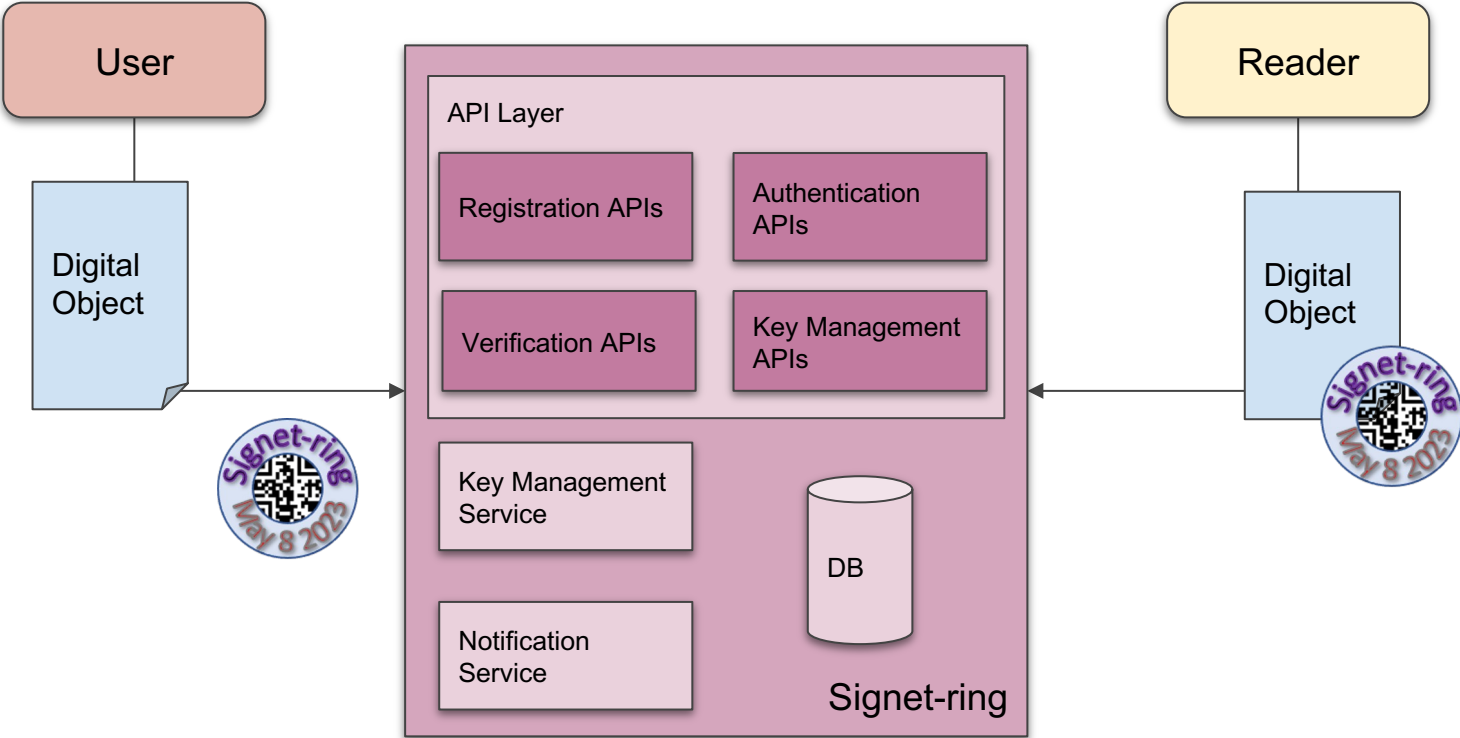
User

Digital Object

Signet-ring
May 8 2023

API Layer

Registration APIs

Authentication APIs

Verification APIs

Key Management APIs

Key Management Service

DB

Notification Service

Signet-ring

Reader

Digital Object

Signet-ring
May 8 2023